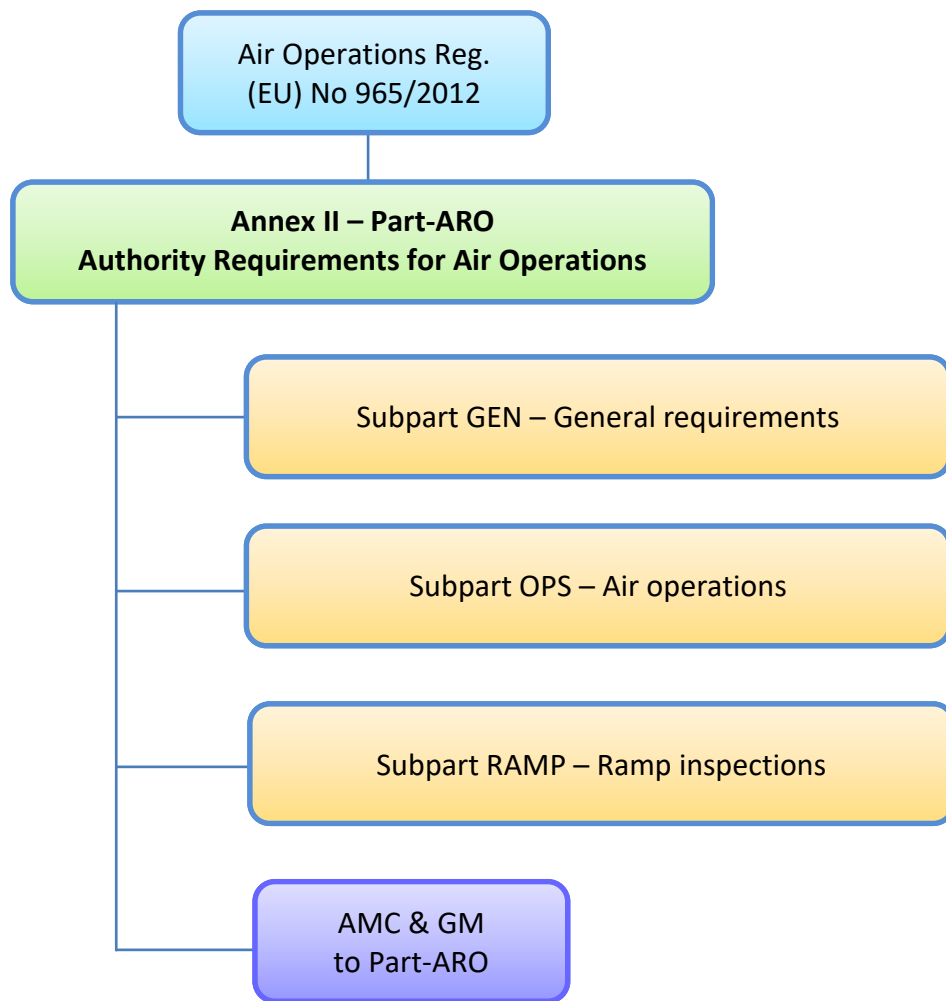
Air Operations Reg.
(EU) No 965/2012

**Annex II – Part-ARO**
**Authority Requirements for Air Operations**

Subpart GEN – General requirements

Subpart OPS – Air operations

Subpart RAMP – Ramp inspections

AMC & GM
to Part-ARO